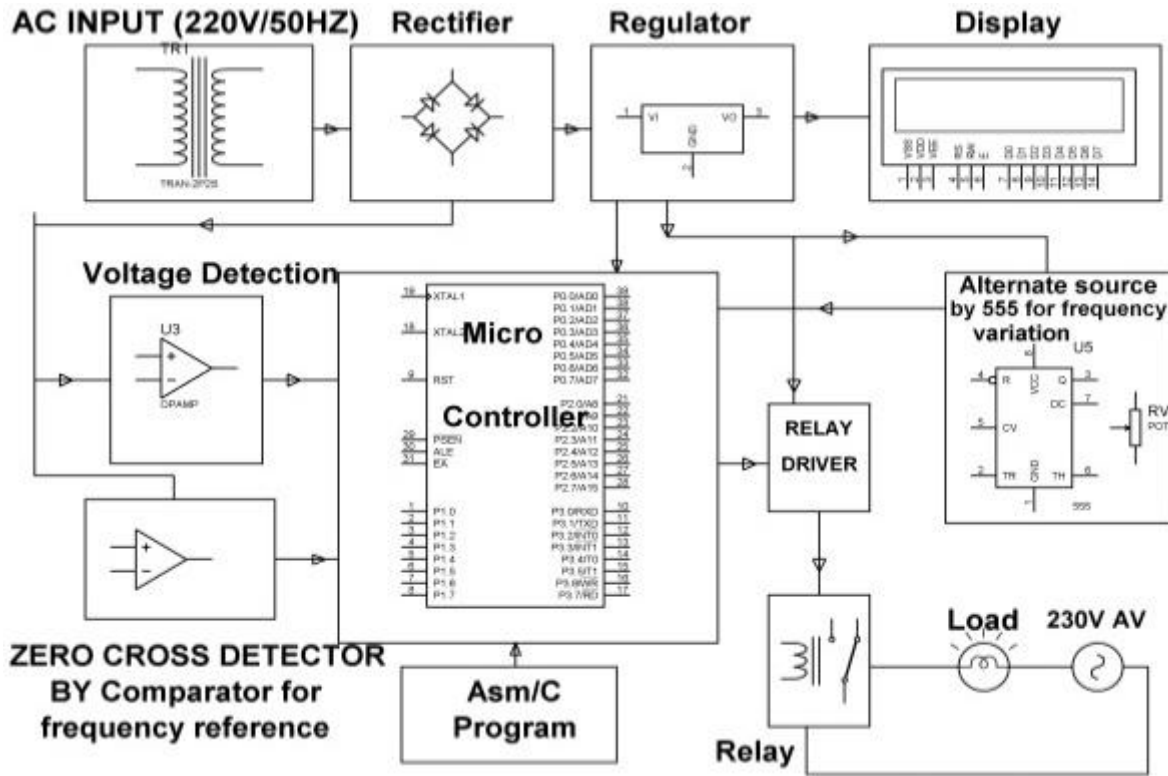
AC INPUT (220V/50HZ)

Rectifier

Regulator

Display

TR1

TRAN-2P2S

1 VI VO 3

GND 2

Voltage Detection

U3

OPAMP

Micro

Controller

19 XTAL1

18 XTAL2

9 RST

29 PSEN

30 ALE

31 EA

1 P1.0
2 P1.1
3 P1.2
4 P1.3
5 P1.4
6 P1.5
7 P1.6
8 P1.7

P0.0/AD0 39
P0.1/AD1 38
P0.2/AD2 37
P0.3/AD3 36
P0.4/AD4 35
P0.5/AD5 34
P0.6/AD6 33
P0.7/AD7 32

P2.0/A8 21
P2.1/A9 22
P2.2/A10 23
P2.3/A11 24
P2.4/A12 25
P2.5/A13 26
P2.6/A14 27
P2.7/A15 28

P3.0/RXD 10
P3.1/TXD 11
P3.2/INT0 12
P3.3/INT1 13
P3.4/T0 14
P3.5/T1 15
P3.6/WR 16
P3.7/RD 17

Alternate source by 555 for frequency variation

U5

4 R VCC 8 Q 3
DC 7
5 CV
2 TR GND 1 TH 6

555

RV
POT

RELAY DRIVER

Load

230V AV

ZERO CROSS DETECTOR BY Comparator for frequency reference

Asm/C Program

Relay